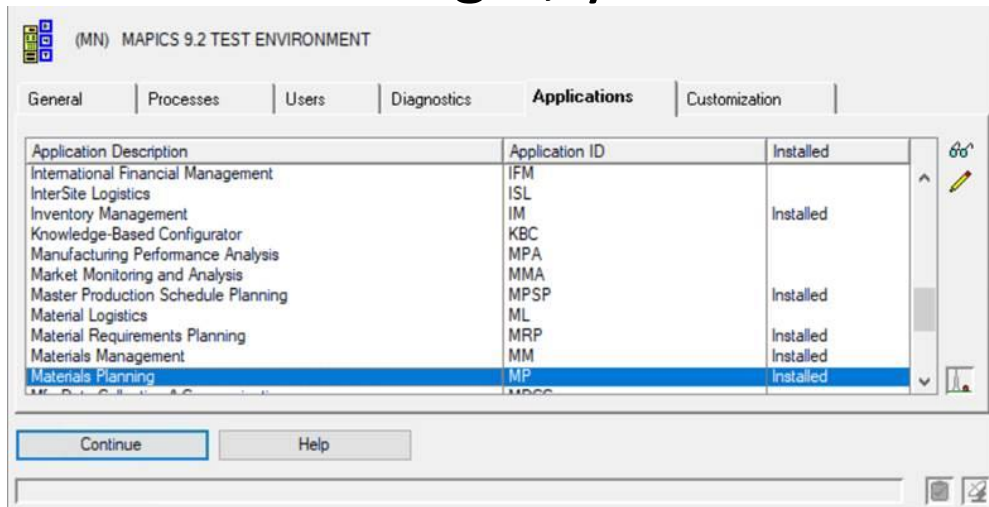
(MN) MAPICS 9.2 TEST ENVIRONMENT

General | Processes | Users | Diagnostics | Applications | Customization

| Application Description | Application ID | Installed |
|---|---|---|
| International Financial Management | IFM | |
| InterSite Logistics | ISL | |
| Inventory Management | IM | Installed |
| Knowledge-Based Configurator | KBC | |
| Manufacturing Performance Analysis | MPA | |
| Market Monitoring and Analysis | MMA | |
| Master Production Schedule Planning | MPSP | Installed |
| Material Logistics | ML | |
| Material Requirements Planning | MRP | Installed |
| Materials Management | MM | Installed |
| Materials Planning | MP | Installed |
| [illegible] | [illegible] | |

Continue | Help